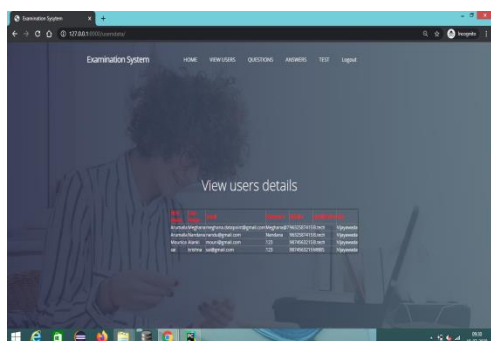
Examination System
127.0.0.1:8000/userdata/
Incognito

Examination System HOME VIEW USERS QUESTIONS ANSWERS TEST Logout

View users details

| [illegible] | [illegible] | Email | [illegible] | Mobile | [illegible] | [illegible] |
|---|---|---|---|---|---|---|
| Arumalla | Meghana | meghana.dasapuri@gmail.com | Meghana | 9796325874 | 150 cm | Vijayawada |
| Arumalla | Nandana | nanda@gmail.com | Nandana | 9652587410 | 155 cm | Vijayawada |
| Mounica | Mareni | mouni@gmail.com | 123 | 9874563210 | 5 cm | Vijayawada |
| sai | krishna | sai@gmail.com | 123 | 9874563210 | 6 ft | Vijayawada |

09:30